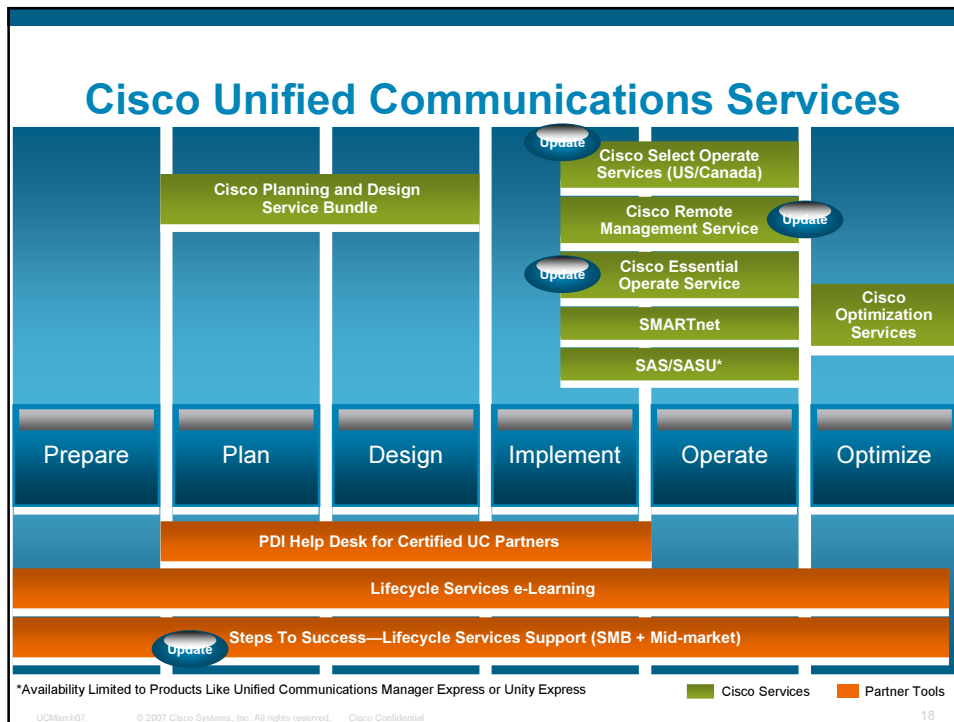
Cisco Unified Communications Services

Update

Cisco Select Operate Services (US/Canada)

Cisco Planning and Design Service Bundle

Cisco Remote Management Service

Update

Update

Cisco Essential Operate Service

Cisco Optimization Services

SMARTnet

SAS/SASU*

Prepare

Plan

Design

Implement

Operate

Optimize

PDI Help Desk for Certified UC Partners

Lifecycle Services e-Learning

Update

Steps To Success—Lifecycle Services Support (SMB + Mid-market)

*Availability Limited to Products Like Unified Communications Manager Express or Unity Express

Cisco Services

Partner Tools

UCMarch07 © 2007 Cisco Systems, Inc. All rights reserved. Cisco Confidential 18